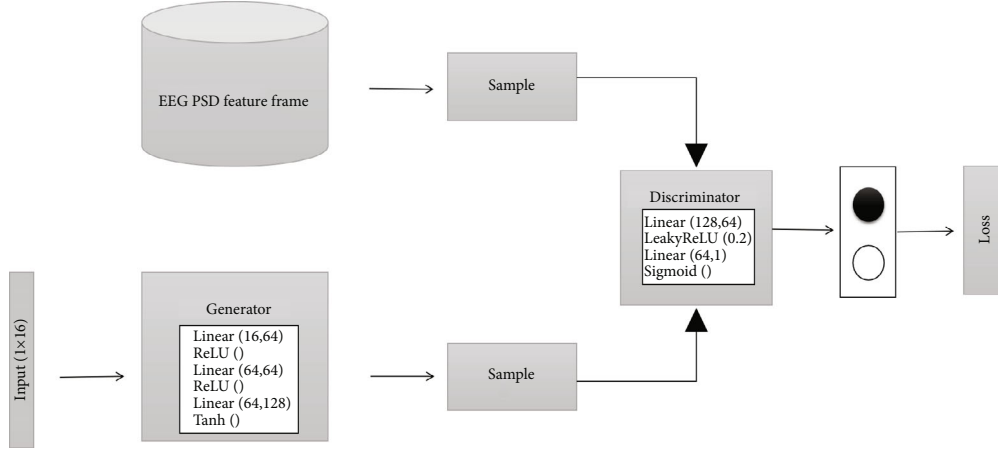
EEG PSD feature frame

Sample

Discriminator

Linear (128,64)
LeakyReLU (0.2)
Linear (64,1)
Sigmoid ()

Loss

Input (1×16)

Generator

Linear (16,64)
ReLU ()
Linear (64,64)
ReLU ()
Linear (64,128)
Tanh ()

Sample